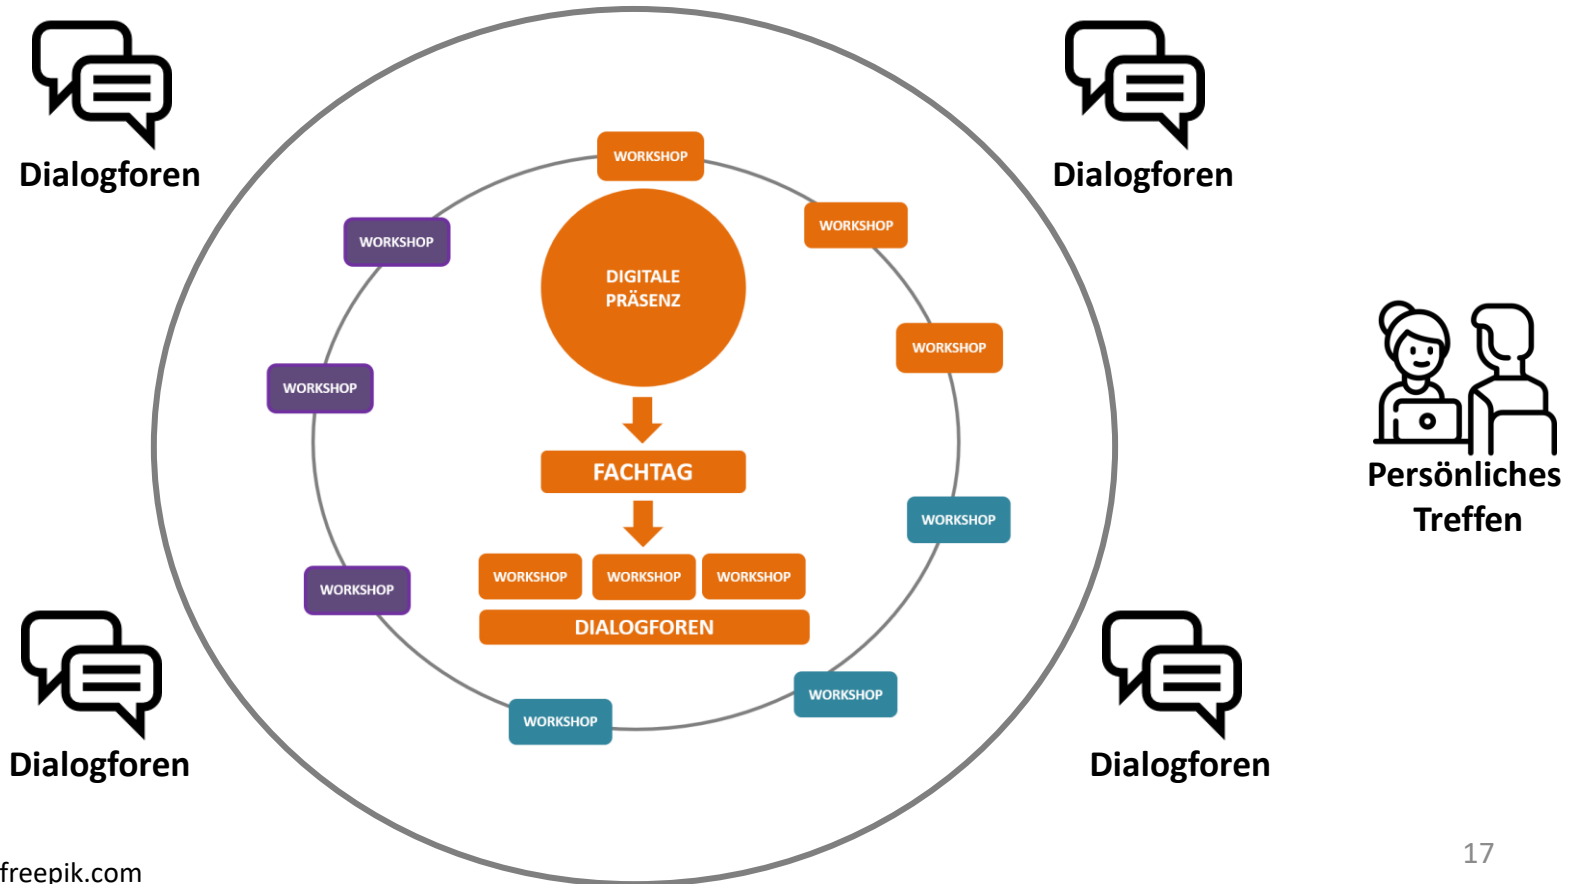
Dialogforen

Dialogforen

WORKSHOP

WORKSHOP

WORKSHOP

DIGITALE PRÄSENZ

WORKSHOP

WORKSHOP

Persönliches Treffen

FACHTAG

WORKSHOP

WORKSHOP

WORKSHOP WORKSHOP WORKSHOP

DIALOGFOREN

WORKSHOP

WORKSHOP

Dialogforen

Dialogforen

freepik.com

17